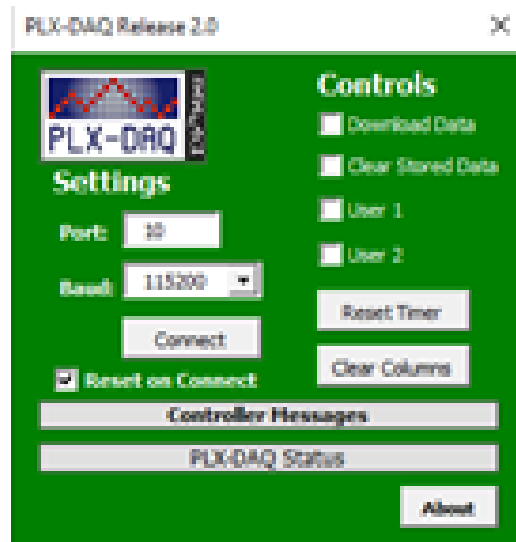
PLX-DAQ Release 2.0

×

PLX-DAQ

Parallax

Settings

Port: 10

Baud: 115200

Connect

Reset on Connect

Controls

Download Data

Clear Stored Data

User 1

User 2

Reset Timer

Clear Columns

Controller Messages

PLX-DAQ Status

About